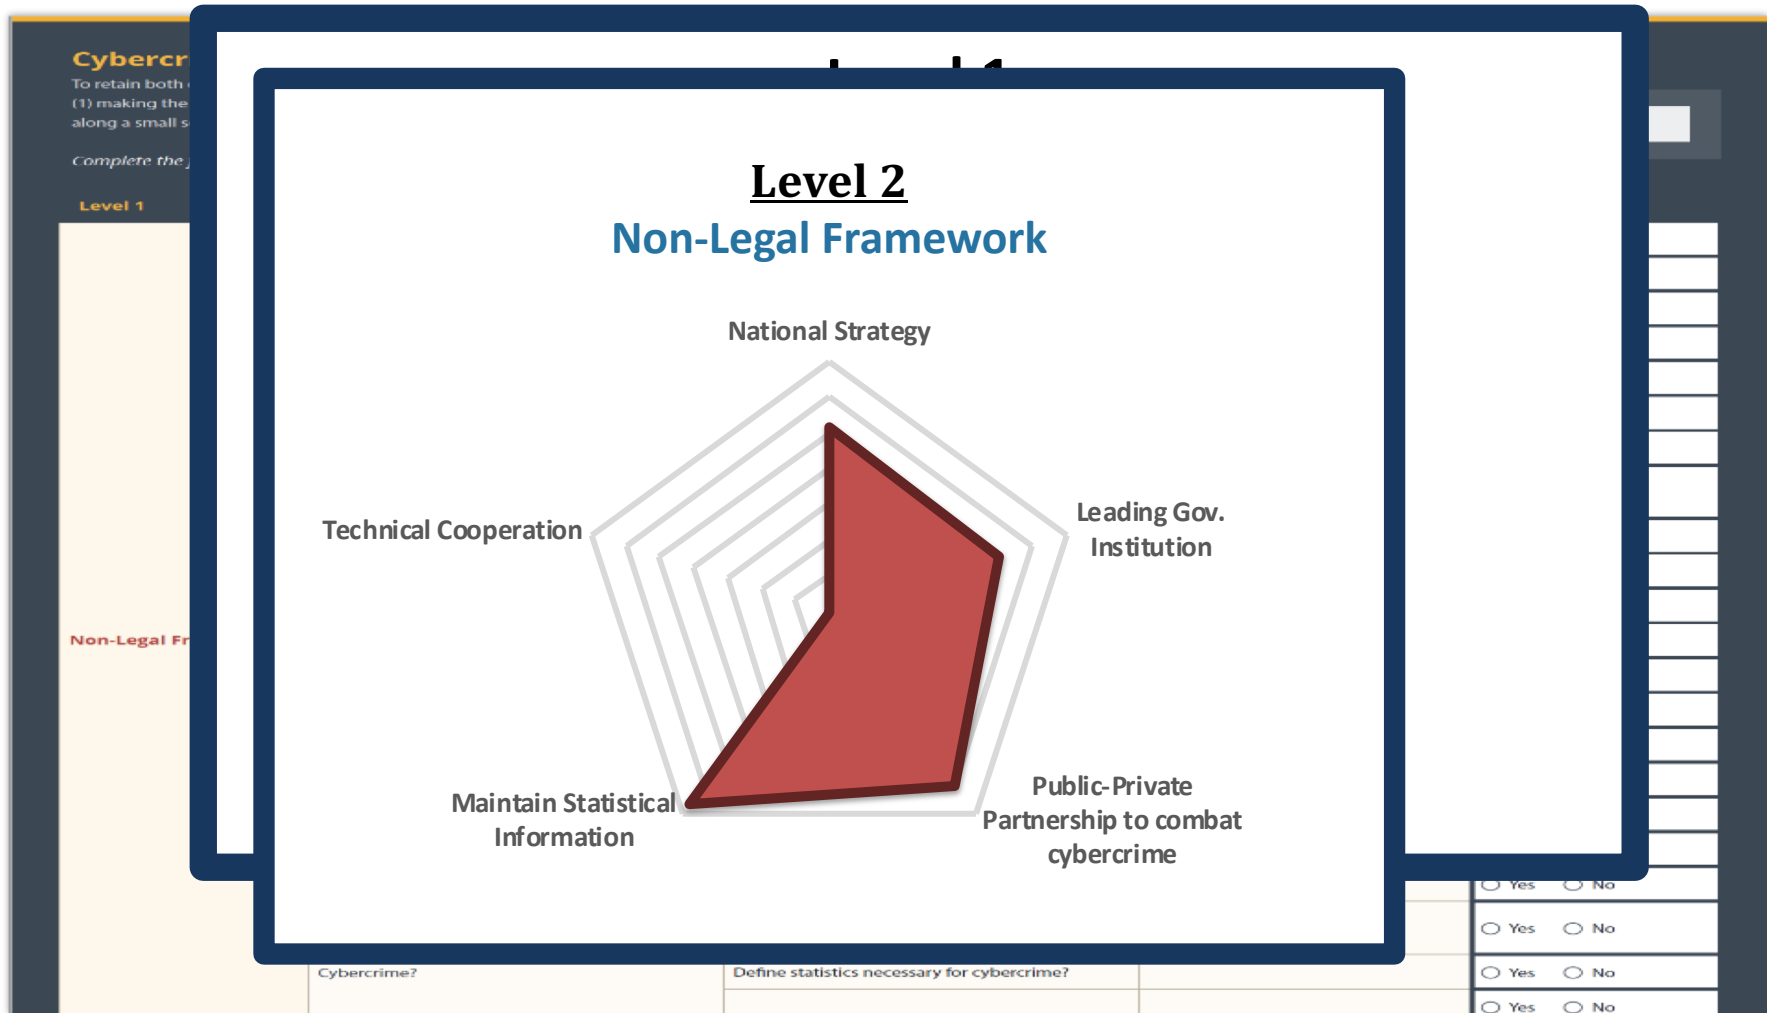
Cybercr
To retain both
(1) making the
along a small s

Complete the

Level 1

Non-Legal Fr

Level 1

Level 2
Non-Legal Framework

National Strategy

Leading Gov. Institution

Public-Private Partnership to combat cybercrime

Maintain Statistical Information

Technical Cooperation

Yes No
Yes No
Yes No
Yes No

Cybercrime?

Define statistics necessary for cybercrime?